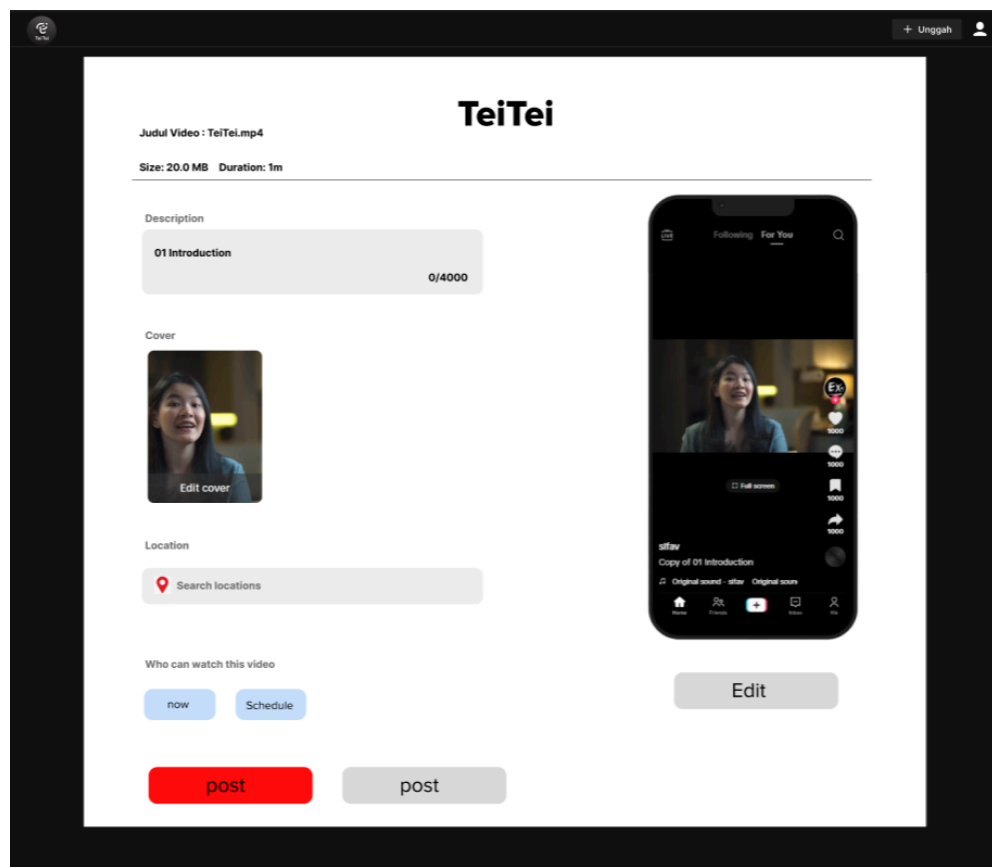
TeiTei

+ Unggah

TeiTei

Judul Video : TeiTei.mp4

Size: 20.0 MB Duration: 1m

Description

01 Introduction

0/4000

Cover

Edit cover

Location

Search locations

Who can watch this video

now

Schedule

post

post

LIVE

Following For You

EX

1000

1000

1000

1000

Full screen

sifav

Copy of 01 Introduction

Original sound - sifav Original soun

Home Friends + Inbox Me

Edit